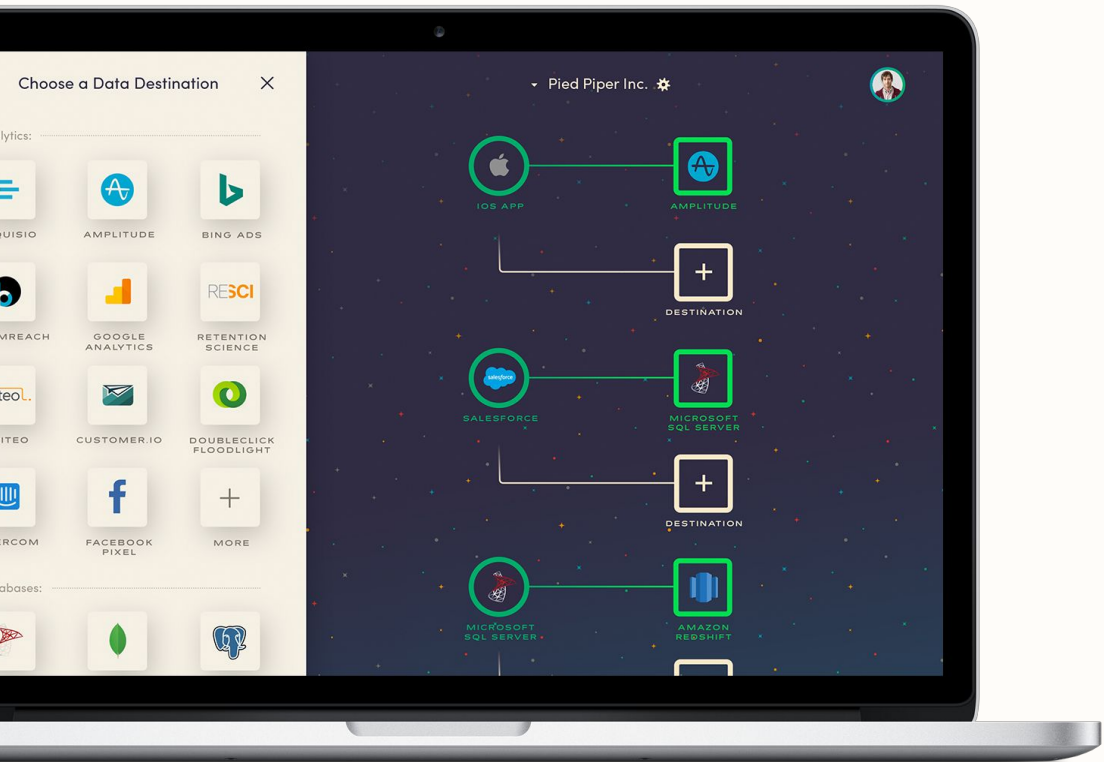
Choose a Data Destination

lytics:

UISIO

AMPLITUDE

BING ADS

MREACH

GOOGLE ANALYTICS

RESCI

RETENTION SCIENCE

zeo

ITEO

CUSTOMER.IO

DOUBLECLICK FLOODLIGHT

ERCOM

FACEBOOK PIXEL

MORE

abases:

Pied Piper Inc.

IOS APP

AMPLITUDE

DESTINATION

salesforce

SALESFORCE

MICROSOFT SQL SERVER

DESTINATION

MICROSOFT SQL SERVER

AMAZON REDSHIFT